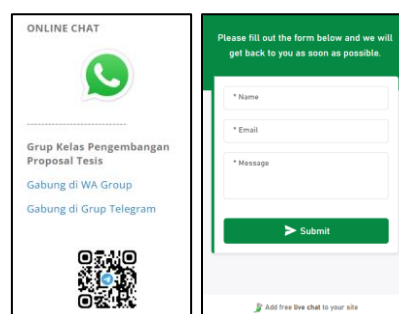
ONLINE CHAT

Grup Kelas Pengembangan Proposal Tesis

Gabung di WA Group

Gabung di Grup Telegram

Please fill out the form below and we will get back to you as soon as possible.

* Name

* Email

* Message

Submit

Add free live chat to your site